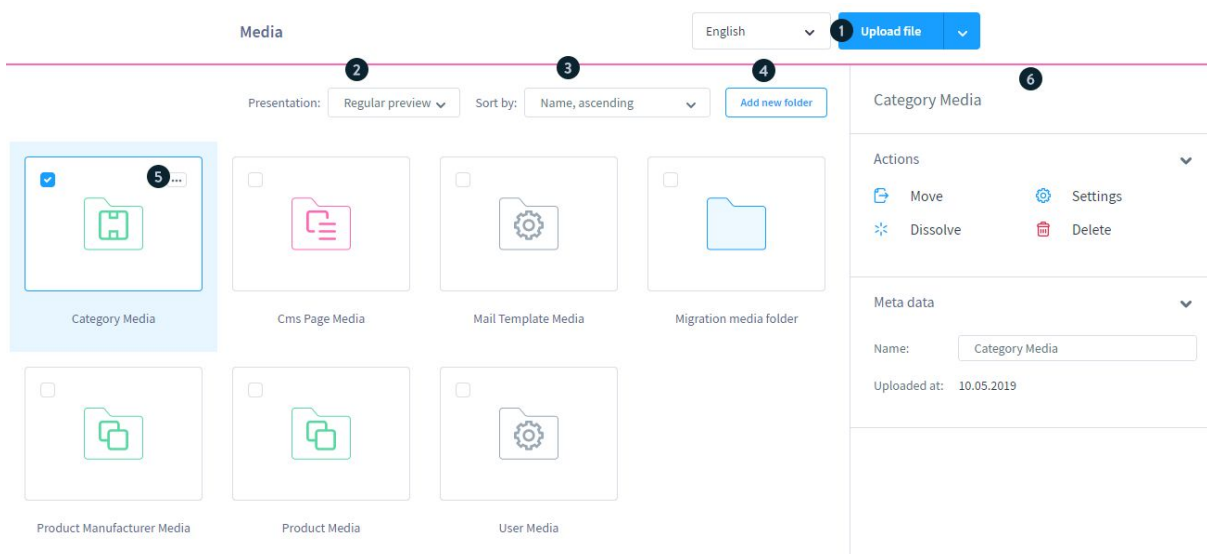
Media

English

1 Upload file

2 3 4

Presentation: Regular preview

Sort by: Name, ascending

Add new folder

5 ...

Category Media

Cms Page Media

Mail Template Media

Migration media folder

Product Manufacturer Media

Product Media

User Media

6

Category Media

Actions

Move

Settings

Dissolve

Delete

Meta data

Name: Category Media

Uploaded at: 10.05.2019